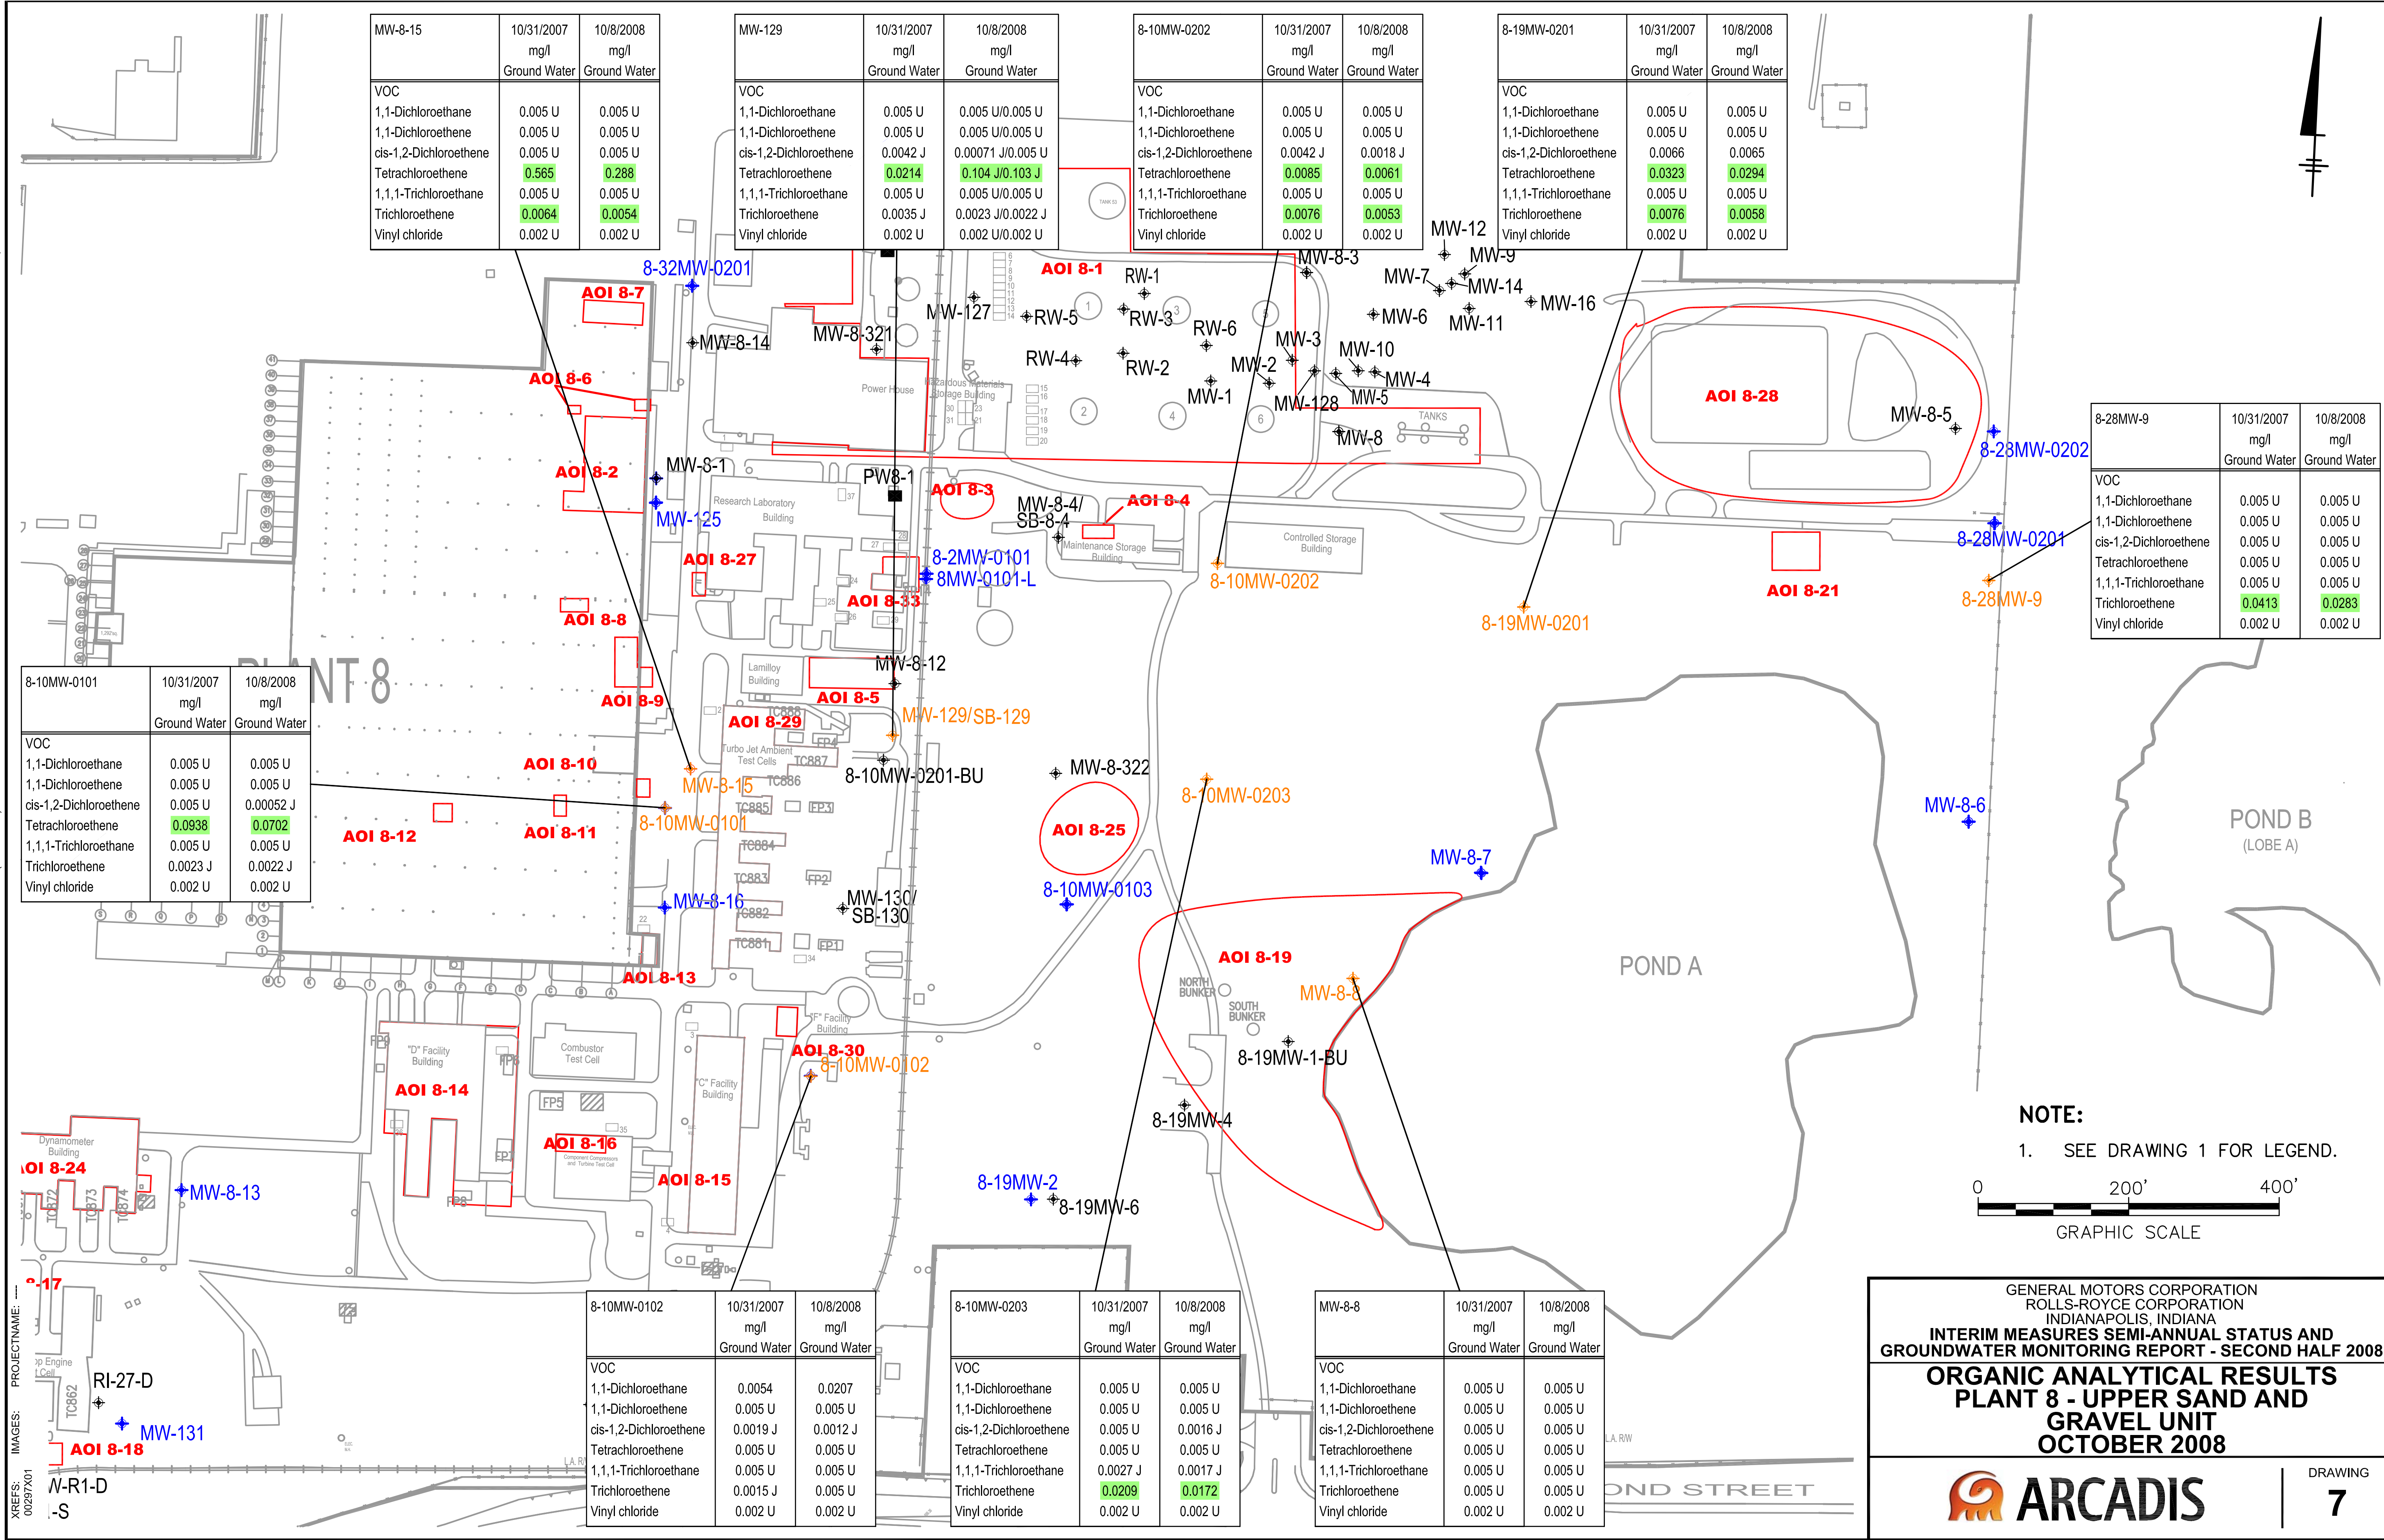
| MW-8-15 | 10/31/2007 mg/l Ground Water | 10/8/2008 mg/l Ground Water |
|---|---|---|
| VOC | | |
| 1,1-Dichloroethane | 0.005 U | 0.005 U |
| 1,1-Dichloroethene | 0.005 U | 0.005 U |
| cis-1,2-Dichloroethene | 0.005 U | 0.005 U |
| Tetrachloroethene | 0.565 | 0.288 |
| 1,1,1-Trichloroethane | 0.005 U | 0.005 U |
| Trichloroethene | 0.0064 | 0.0054 |
| Vinyl chloride | 0.002 U | 0.002 U |

| MW-129 | 10/31/2007 mg/l Ground Water | 10/8/2008 mg/l Ground Water |
|---|---|---|
| VOC | | |
| 1,1-Dichloroethane | 0.005 U | 0.005 U/0.005 U |
| 1,1-Dichloroethene | 0.005 U | 0.005 U/0.005 U |
| cis-1,2-Dichloroethene | 0.0042 J | 0.00071 J/0.005 U |
| Tetrachloroethene | 0.0214 | 0.104 J/0.103 J |
| 1,1,1-Trichloroethane | 0.005 U | 0.005 U/0.005 U |
| Trichloroethene | 0.0035 J | 0.0023 J/0.0022 J |
| Vinyl chloride | 0.002 U | 0.002 U/0.002 U |

| 8-10MW-0202 | 10/31/2007 mg/l Ground Water | 10/8/2008 mg/l Ground Water |
|---|---|---|
| VOC | | |
| 1,1-Dichloroethane | 0.005 U | 0.005 U |
| 1,1-Dichloroethene | 0.005 U | 0.005 U |
| cis-1,2-Dichloroethene | 0.0042 J | 0.0018 J |
| Tetrachloroethene | 0.0085 | 0.0061 |
| 1,1,1-Trichloroethane | 0.005 U | 0.005 U |
| Trichloroethene | 0.0076 | 0.0053 |
| Vinyl chloride | 0.002 U | 0.002 U |

| 8-19MW-0201 | 10/31/2007 mg/l Ground Water | 10/8/2008 mg/l Ground Water |
|---|---|---|
| VOC | | |
| 1,1-Dichloroethane | 0.005 U | 0.005 U |
| 1,1-Dichloroethene | 0.005 U | 0.005 U |
| cis-1,2-Dichloroethene | 0.0066 | 0.0065 |
| Tetrachloroethene | 0.0323 | 0.0294 |
| 1,1,1-Trichloroethane | 0.005 U | 0.005 U |
| Trichloroethene | 0.0076 | 0.0058 |
| Vinyl chloride | 0.002 U | 0.002 U |

| 8-28MW-9 | 10/31/2007 mg/l Ground Water | 10/8/2008 mg/l Ground Water |
|---|---|---|
| VOC | | |
| 1,1-Dichloroethane | 0.005 U | 0.005 U |
| 1,1-Dichloroethene | 0.005 U | 0.005 U |
| cis-1,2-Dichloroethene | 0.005 U | 0.005 U |
| Tetrachloroethene | 0.005 U | 0.005 U |
| 1,1,1-Trichloroethane | 0.005 U | 0.005 U |
| Trichloroethene | 0.0413 | 0.0283 |
| Vinyl chloride | 0.002 U | 0.002 U |

| 8-10MW-0101 | 10/31/2007 mg/l Ground Water | 10/8/2008 mg/l Ground Water |
|---|---|---|
| VOC | | |
| 1,1-Dichloroethane | 0.005 U | 0.005 U |
| 1,1-Dichloroethene | 0.005 U | 0.005 U |
| cis-1,2-Dichloroethene | 0.005 U | 0.00052 J |
| Tetrachloroethene | 0.0938 | 0.0702 |
| 1,1,1-Trichloroethane | 0.005 U | 0.005 U |
| Trichloroethene | 0.0023 J | 0.0022 J |
| Vinyl chloride | 0.002 U | 0.002 U |

| 8-10MW-0102 | 10/31/2007 mg/l Ground Water | 10/8/2008 mg/l Ground Water |
|---|---|---|
| VOC | | |
| 1,1-Dichloroethane | 0.0054 | 0.0207 |
| 1,1-Dichloroethene | 0.005 U | 0.005 U |
| cis-1,2-Dichloroethene | 0.0019 J | 0.0012 J |
| Tetrachloroethene | 0.005 U | 0.005 U |
| 1,1,1-Trichloroethane | 0.005 U | 0.005 U |
| Trichloroethene | 0.0015 J | 0.005 U |
| Vinyl chloride | 0.002 U | 0.002 U |

| 8-10MW-0203 | 10/31/2007 mg/l Ground Water | 10/8/2008 mg/l Ground Water |
|---|---|---|
| VOC | | |
| 1,1-Dichloroethane | 0.005 U | 0.005 U |
| 1,1-Dichloroethene | 0.005 U | 0.005 U |
| cis-1,2-Dichloroethene | 0.005 U | 0.0016 J |
| Tetrachloroethene | 0.005 U | 0.005 U |
| 1,1,1-Trichloroethane | 0.0027 J | 0.0017 J |
| Trichloroethene | 0.0209 | 0.0172 |
| Vinyl chloride | 0.002 U | 0.002 U |

| MW-8-8 | 10/31/2007 mg/l Ground Water | 10/8/2008 mg/l Ground Water |
|---|---|---|
| VOC | | |
| 1,1-Dichloroethane | 0.005 U | 0.005 U |
| 1,1-Dichloroethene | 0.005 U | 0.005 U |
| cis-1,2-Dichloroethene | 0.005 U | 0.005 U |
| Tetrachloroethene | 0.005 U | 0.005 U |
| 1,1,1-Trichloroethane | 0.005 U | 0.005 U |
| Trichloroethene | 0.005 U | 0.005 U |
| Vinyl chloride | 0.002 U | 0.002 U |

8-32MW-0201 AOI 8-7 MW-8-14 MW-8-321 MW-127 AOI 8-1 RW-1 RW-5 RW-3 RW-6 RW-4 RW-2 MW-1 MW-2 MW-3 MW-128 MW-8-3 MW-12 MW-9 MW-7 MW-14 MW-16 MW-6 MW-11 MW-10 MW-4 MW-5 MW-8 TANKS Power House Hazardous Materials Storage Building AOI 8-6 AOI 8-2 MW-8-1 MW-125 PW8-1 AOI 8-3 MW-8-4/ SB-8-4 AOI 8-4 Research Laboratory Building Maintenance Storage Building Controlled Storage Building AOI 8-27 8-2MW-0101 8MW-0101-L AOI 8-33 8-10MW-0202 8-19MW-0201 AOI 8-28 MW-8-5 8-28MW-0202 8-28MW-0201 AOI 8-21 8-28MW-9 AOI 8-8 PLANT 8 Lamilloy Building MW-8-12 AOI 8-9 AOI 8-5 AOI 8-29 MW-129/SB-129 Turbo Jet Ambient Test Cells AOI 8-10 MW-8-15 8-10MW-0201-BU MW-8-322 8-10MW-0203 AOI 8-12 AOI 8-11 8-10MW-0101 AOI 8-25 MW-8-6 POND B (LOBE A) MW-8-7 8-10MW-0103 MW-8-16 MW-130/ SB-130 AOI 8-13 AOI 8-19 NORTH BUNKER SOUTH BUNKER MW-8-8 POND A "D" Facility Building Combustor Test Cell "F" Facility Building AOI 8-14 AOI 8-30 8-10MW-0102 "C" Facility Building AOI 8-16 AOI 8-15 Component Compressors and Turbine Test Cell 8-19MW-1-BU 8-19MW-4 Dynamometer Building AOI 8-24 MW-8-13 8-19MW-2 8-19MW-6 AOI 8-17 RI-27-D MW-131 AOI 8-18 MW-R1-D ND STREET

NOTE:
1. SEE DRAWING 1 FOR LEGEND.

0 200' 400'
GRAPHIC SCALE

GENERAL MOTORS CORPORATION
ROLLS-ROYCE CORPORATION
INDIANAPOLIS, INDIANA
INTERIM MEASURES SEMI-ANNUAL STATUS AND GROUNDWATER MONITORING REPORT - SECOND HALF 2008

ORGANIC ANALYTICAL RESULTS PLANT 8 - UPPER SAND AND GRAVEL UNIT OCTOBER 2008

ARCADIS
DRAWING
7